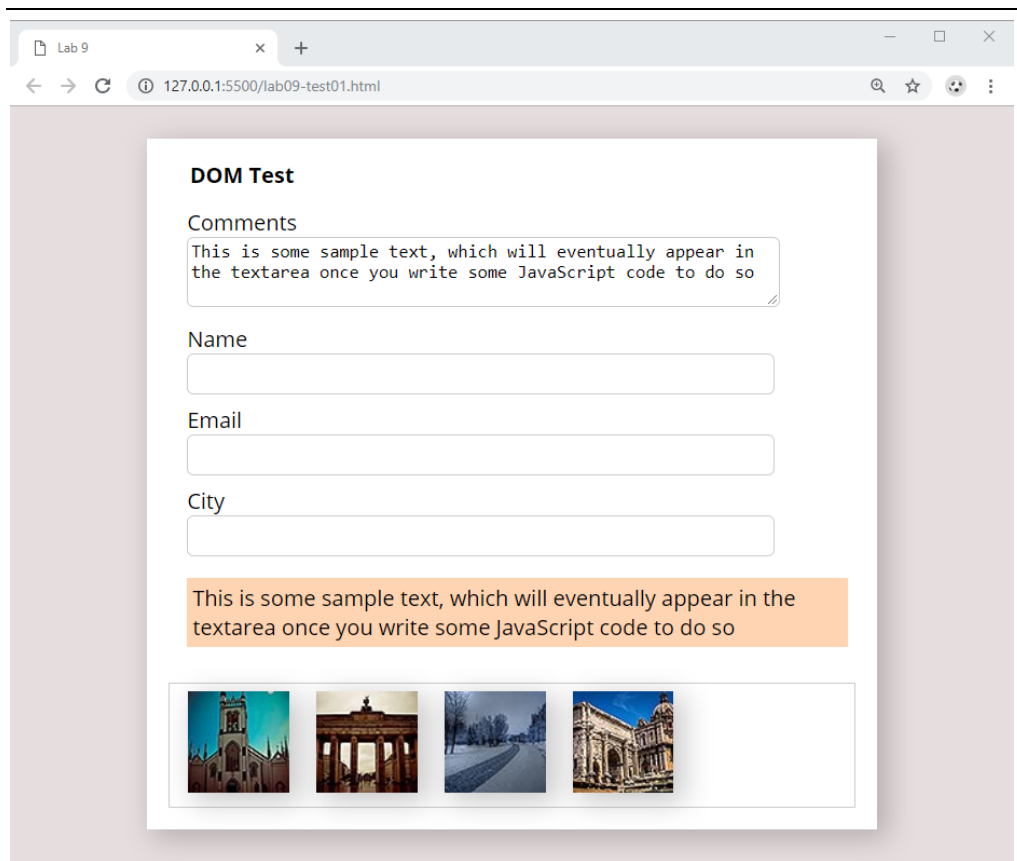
Lab 9
+
127.0.0.1:5500/lab09-test01.html

DOM Test

Comments
This is some sample text, which will eventually appear in the textarea once you write some JavaScript code to do so

Name

Email

City

This is some sample text, which will eventually appear in the textarea once you write some JavaScript code to do so